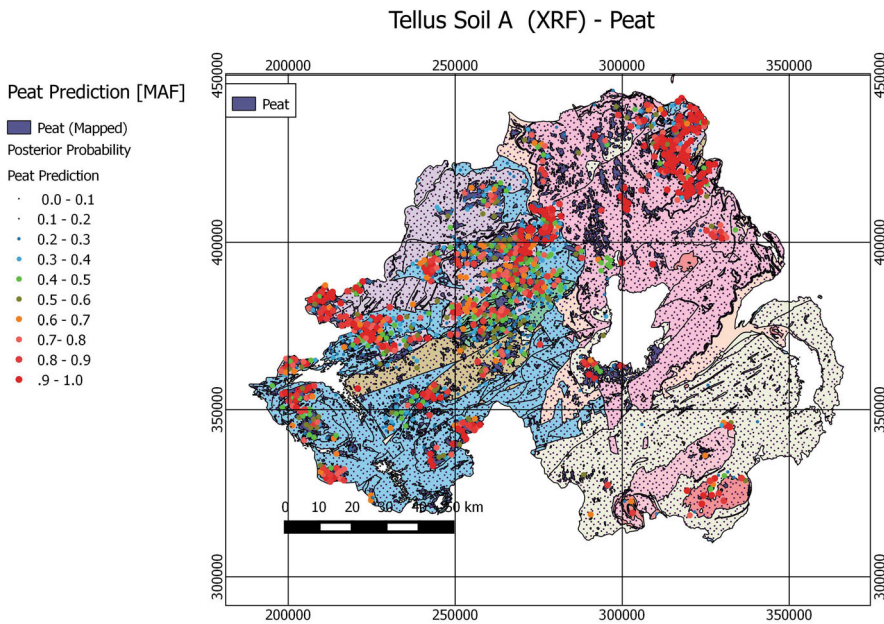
Tellus Soil A (XRF) - Peat

Peat Prediction [MAF]

Peat (Mapped)

Posterior Probability

Peat Prediction

0.0 - 0.1

0.1 - 0.2

0.2 - 0.3

0.3 - 0.4

0.4 - 0.5

0.5 - 0.6

0.6 - 0.7

0.7- 0.8

0.8 - 0.9

.9 - 1.0

Peat

200000 250000 300000 350000

450000 400000 350000 300000

0 10 20 30 40 50 km

200000 250000 300000 350000

450000 400000 350000 300000